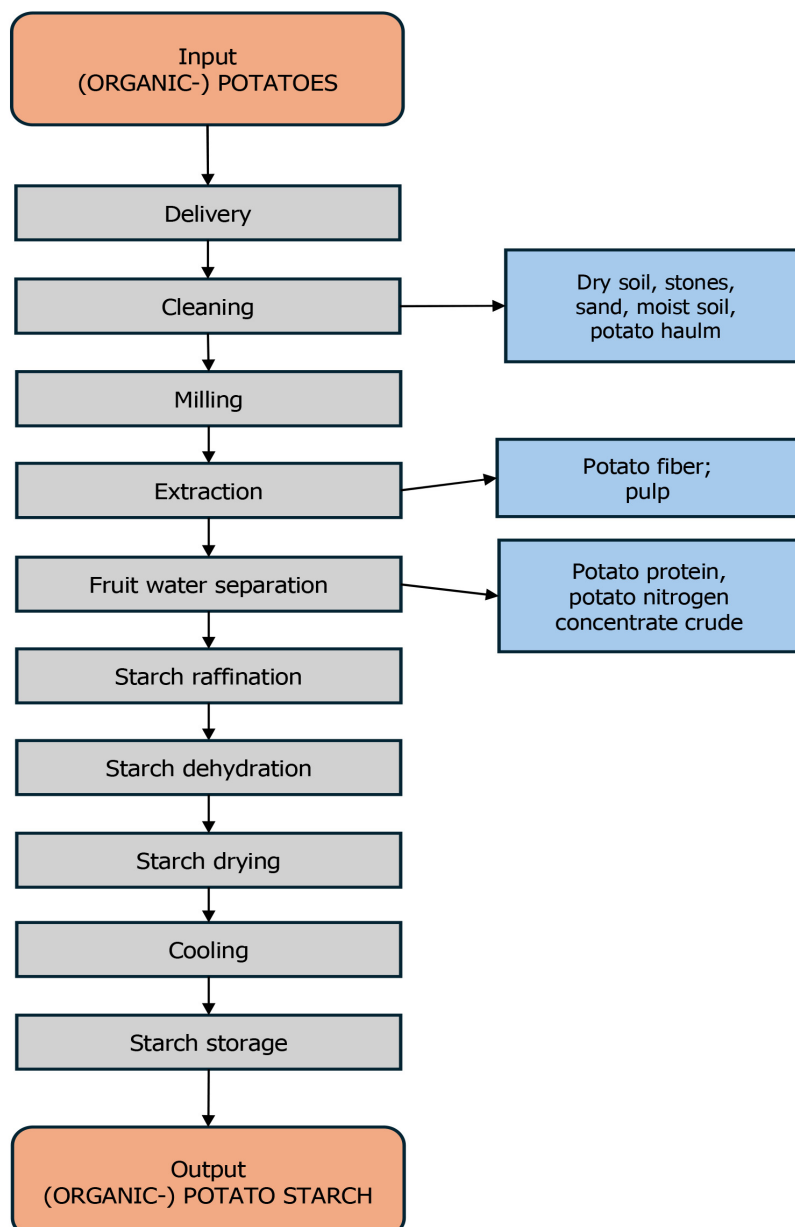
Input
(ORGANIC-) POTATOES

Delivery

Cleaning

Dry soil, stones, sand, moist soil, potato haulm

Milling

Extraction

Potato fiber; pulp

Fruit water separation

Potato protein, potato nitrogen concentrate crude

Starch raffination

Starch dehydration

Starch drying

Cooling

Starch storage

Output
(ORGANIC-) POTATO STARCH